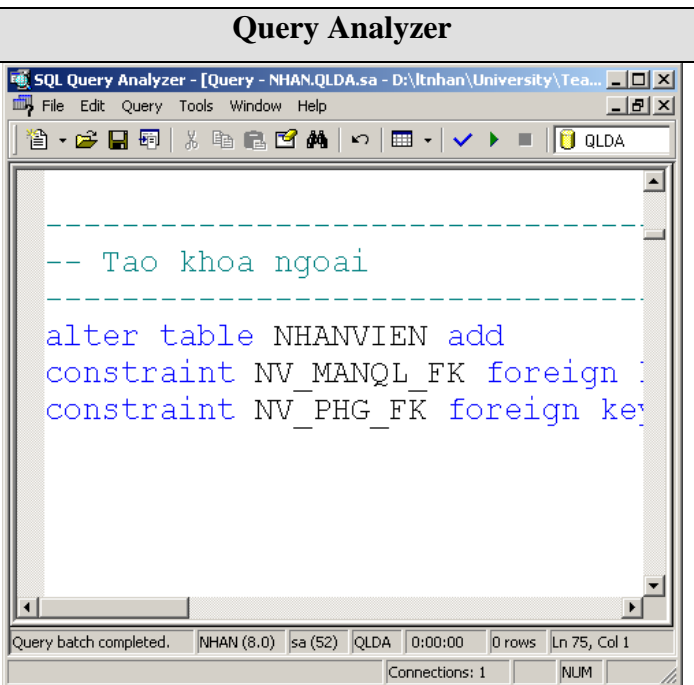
Query Analyzer

SQL Query Analyzer - [Query - NHAN.QLDA.sa - D:\ltnhan\University\Tea...

File Edit Query Tools Window Help

QLDA

-----------------------------------
-- Tao khoa ngoai
-----------------------------------
alter table NHANVIEN add
constraint NV_MANQL_FK foreign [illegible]
constraint NV_PHG_FK foreign key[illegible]

Query batch completed. | NHAN (8.0) | sa (52) | QLDA | 0:00:00 | 0 rows | Ln 75, Col 1

Connections: 1 | NUM